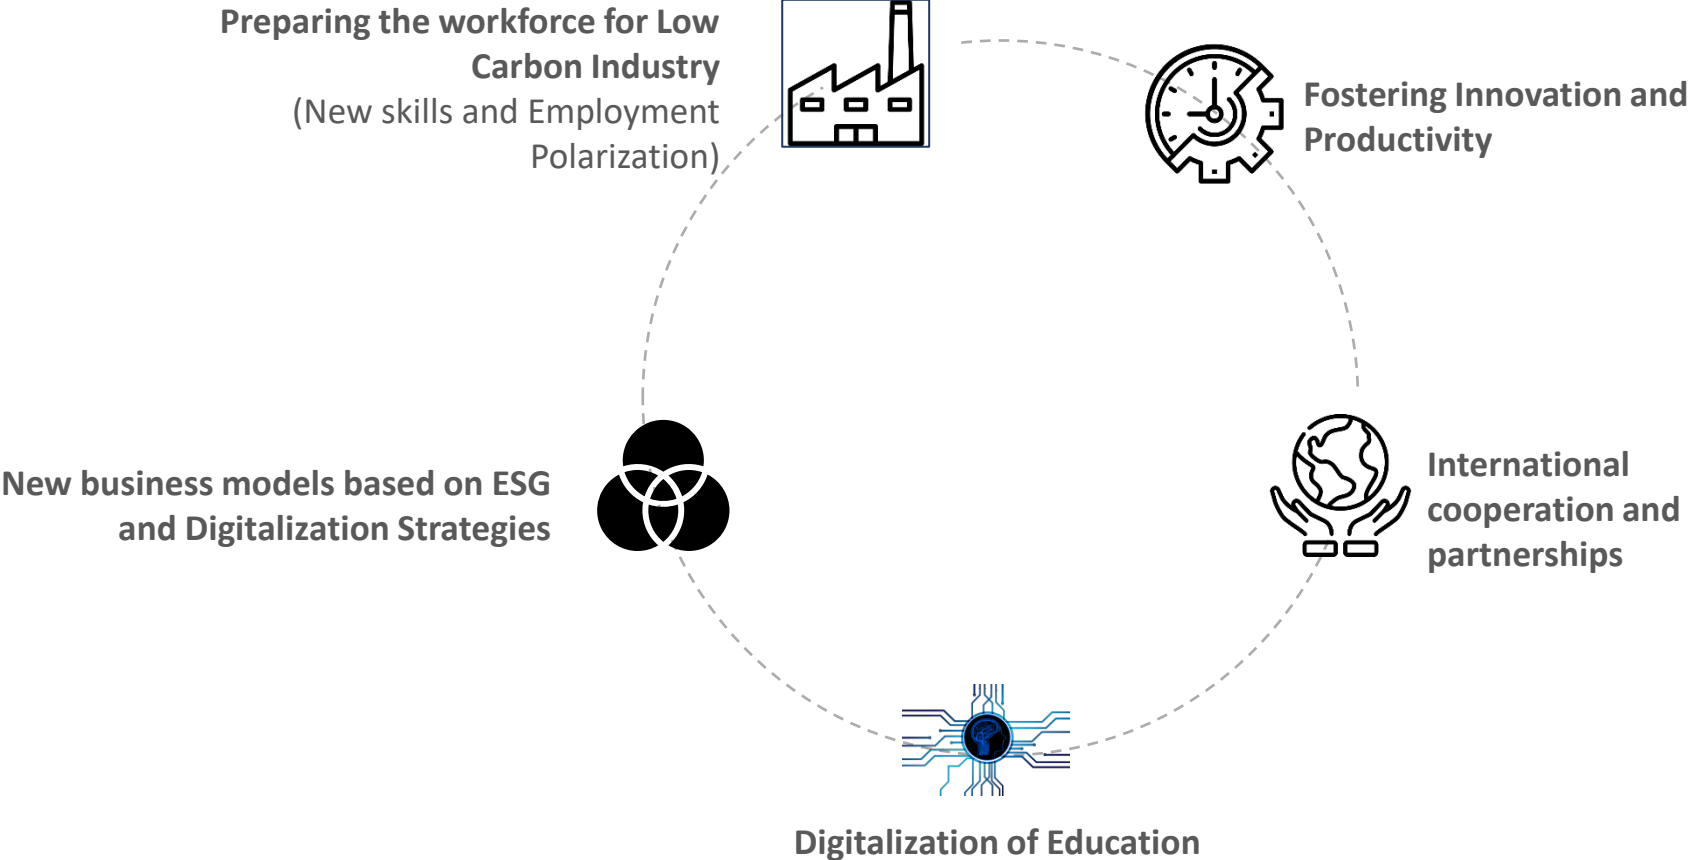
Preparing the workforce for Low Carbon Industry
(New skills and Employment Polarization)

Fostering Innovation and Productivity

New business models based on ESG and Digitalization Strategies

International cooperation and partnerships

Digitalization of Education